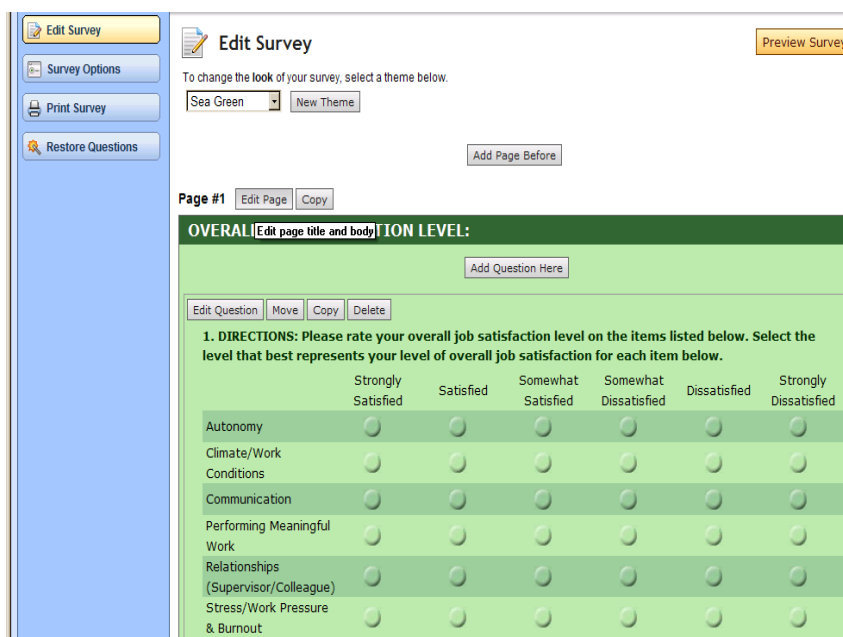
Edit Survey

Survey Options

Print Survey

Restore Questions

Edit Survey

Preview Survey

To change the look of your survey, select a theme below.

Sea Green

New Theme

Add Page Before

Page #1 Edit Page Copy

OVERALL Edit page title and body TION LEVEL:

Add Question Here

Edit Question Move Copy Delete

1. DIRECTIONS: Please rate your overall job satisfaction level on the items listed below. Select the level that best represents your level of overall job satisfaction for each item below.

| | Strongly Satisfied | Satisfied | Somewhat Satisfied | Somewhat Dissatisfied | Dissatisfied | Strongly Dissatisfied |
|---|---|---|---|---|---|---|
| Autonomy | | | | | | |
| Climate/Work Conditions | | | | | | |
| Communication | | | | | | |
| Performing Meaningful Work | | | | | | |
| Relationships (Supervisor/Colleague) | | | | | | |
| Stress/Work Pressure & Burnout | | | | | | |